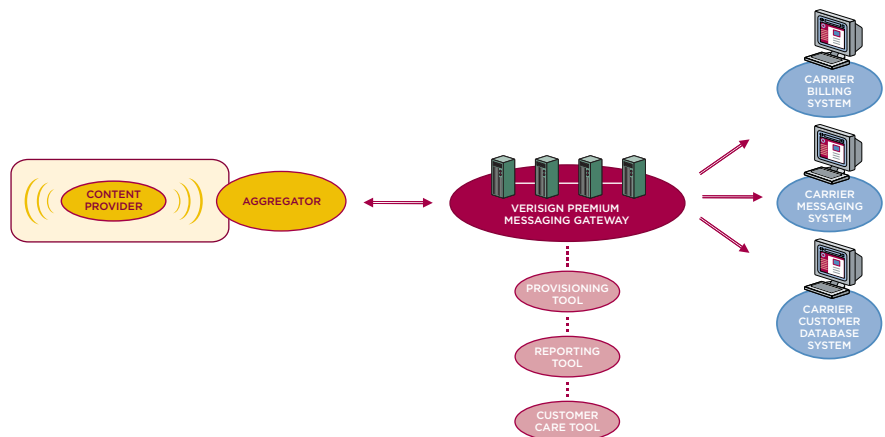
CONTENT PROVIDER

AGGREGATOR

VERISIGN PREMIUM MESSAGING GATEWAY

PROVISIONING TOOL

REPORTING TOOL

CUSTOMER CARE TOOL

CARRIER BILLING SYSTEM

CARRIER MESSAGING SYSTEM

CARRIER CUSTOMER DATABASE SYSTEM